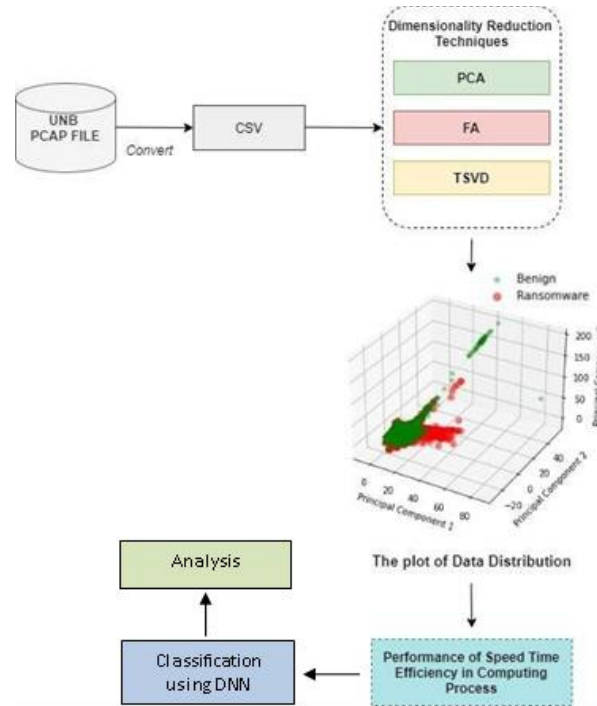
UNB PCAP FILE

Convert

CSV

Dimensionality Reduction Techniques

PCA

FA

TSVD

Benign
Ransomware

200
150
100
50
0

0
20
40
60
80

Principal Component 1

40
20
0
−20

Principal Component 2

Principal C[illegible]

The plot of Data Distribution

Performance of Speed Time Efficiency in Computing Process

Classification using DNN

Analysis